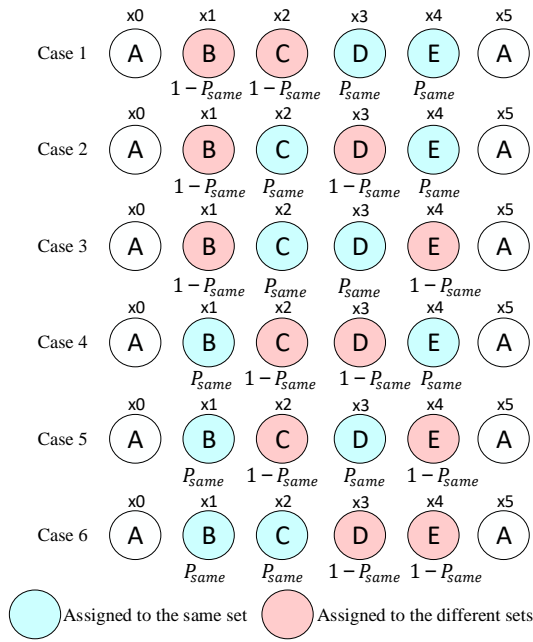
x0 x1 x2 x3 x4 x5
Case 1 A B C D E A
$1-P_{same}$ $1-P_{same}$ $P_{same}$ $P_{same}$

x0 x1 x2 x3 x4 x5
Case 2 A B C D E A
$1-P_{same}$ $P_{same}$ $1-P_{same}$ $P_{same}$

x0 x1 x2 x3 x4 x5
Case 3 A B C D E A
$1-P_{same}$ $P_{same}$ $P_{same}$ $1-P_{same}$

x0 x1 x2 x3 x4 x5
Case 4 A B C D E A
$P_{same}$ $1-P_{same}$ $1-P_{same}$ $P_{same}$

x0 x1 x2 x3 x4 x5
Case 5 A B C D E A
$P_{same}$ $1-P_{same}$ $P_{same}$ $1-P_{same}$

x0 x1 x2 x3 x4 x5
Case 6 A B C D E A
$P_{same}$ $P_{same}$ $1-P_{same}$ $1-P_{same}$

Assigned to the same set Assigned to the different sets